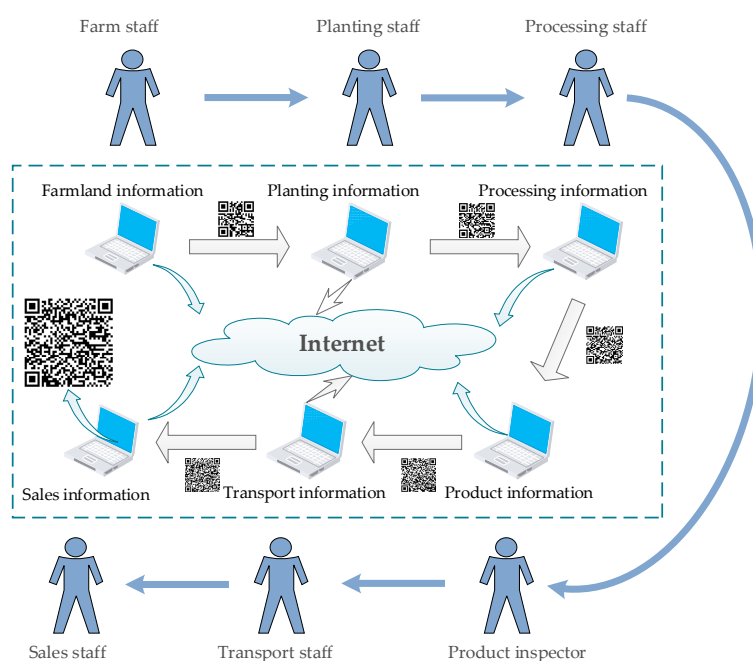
Farm staff

Planting staff

Processing staff

Farmland information

Planting information

Processing information

Internet

Sales information

Transport information

Product information

Sales staff

Transport staff

Product inspector